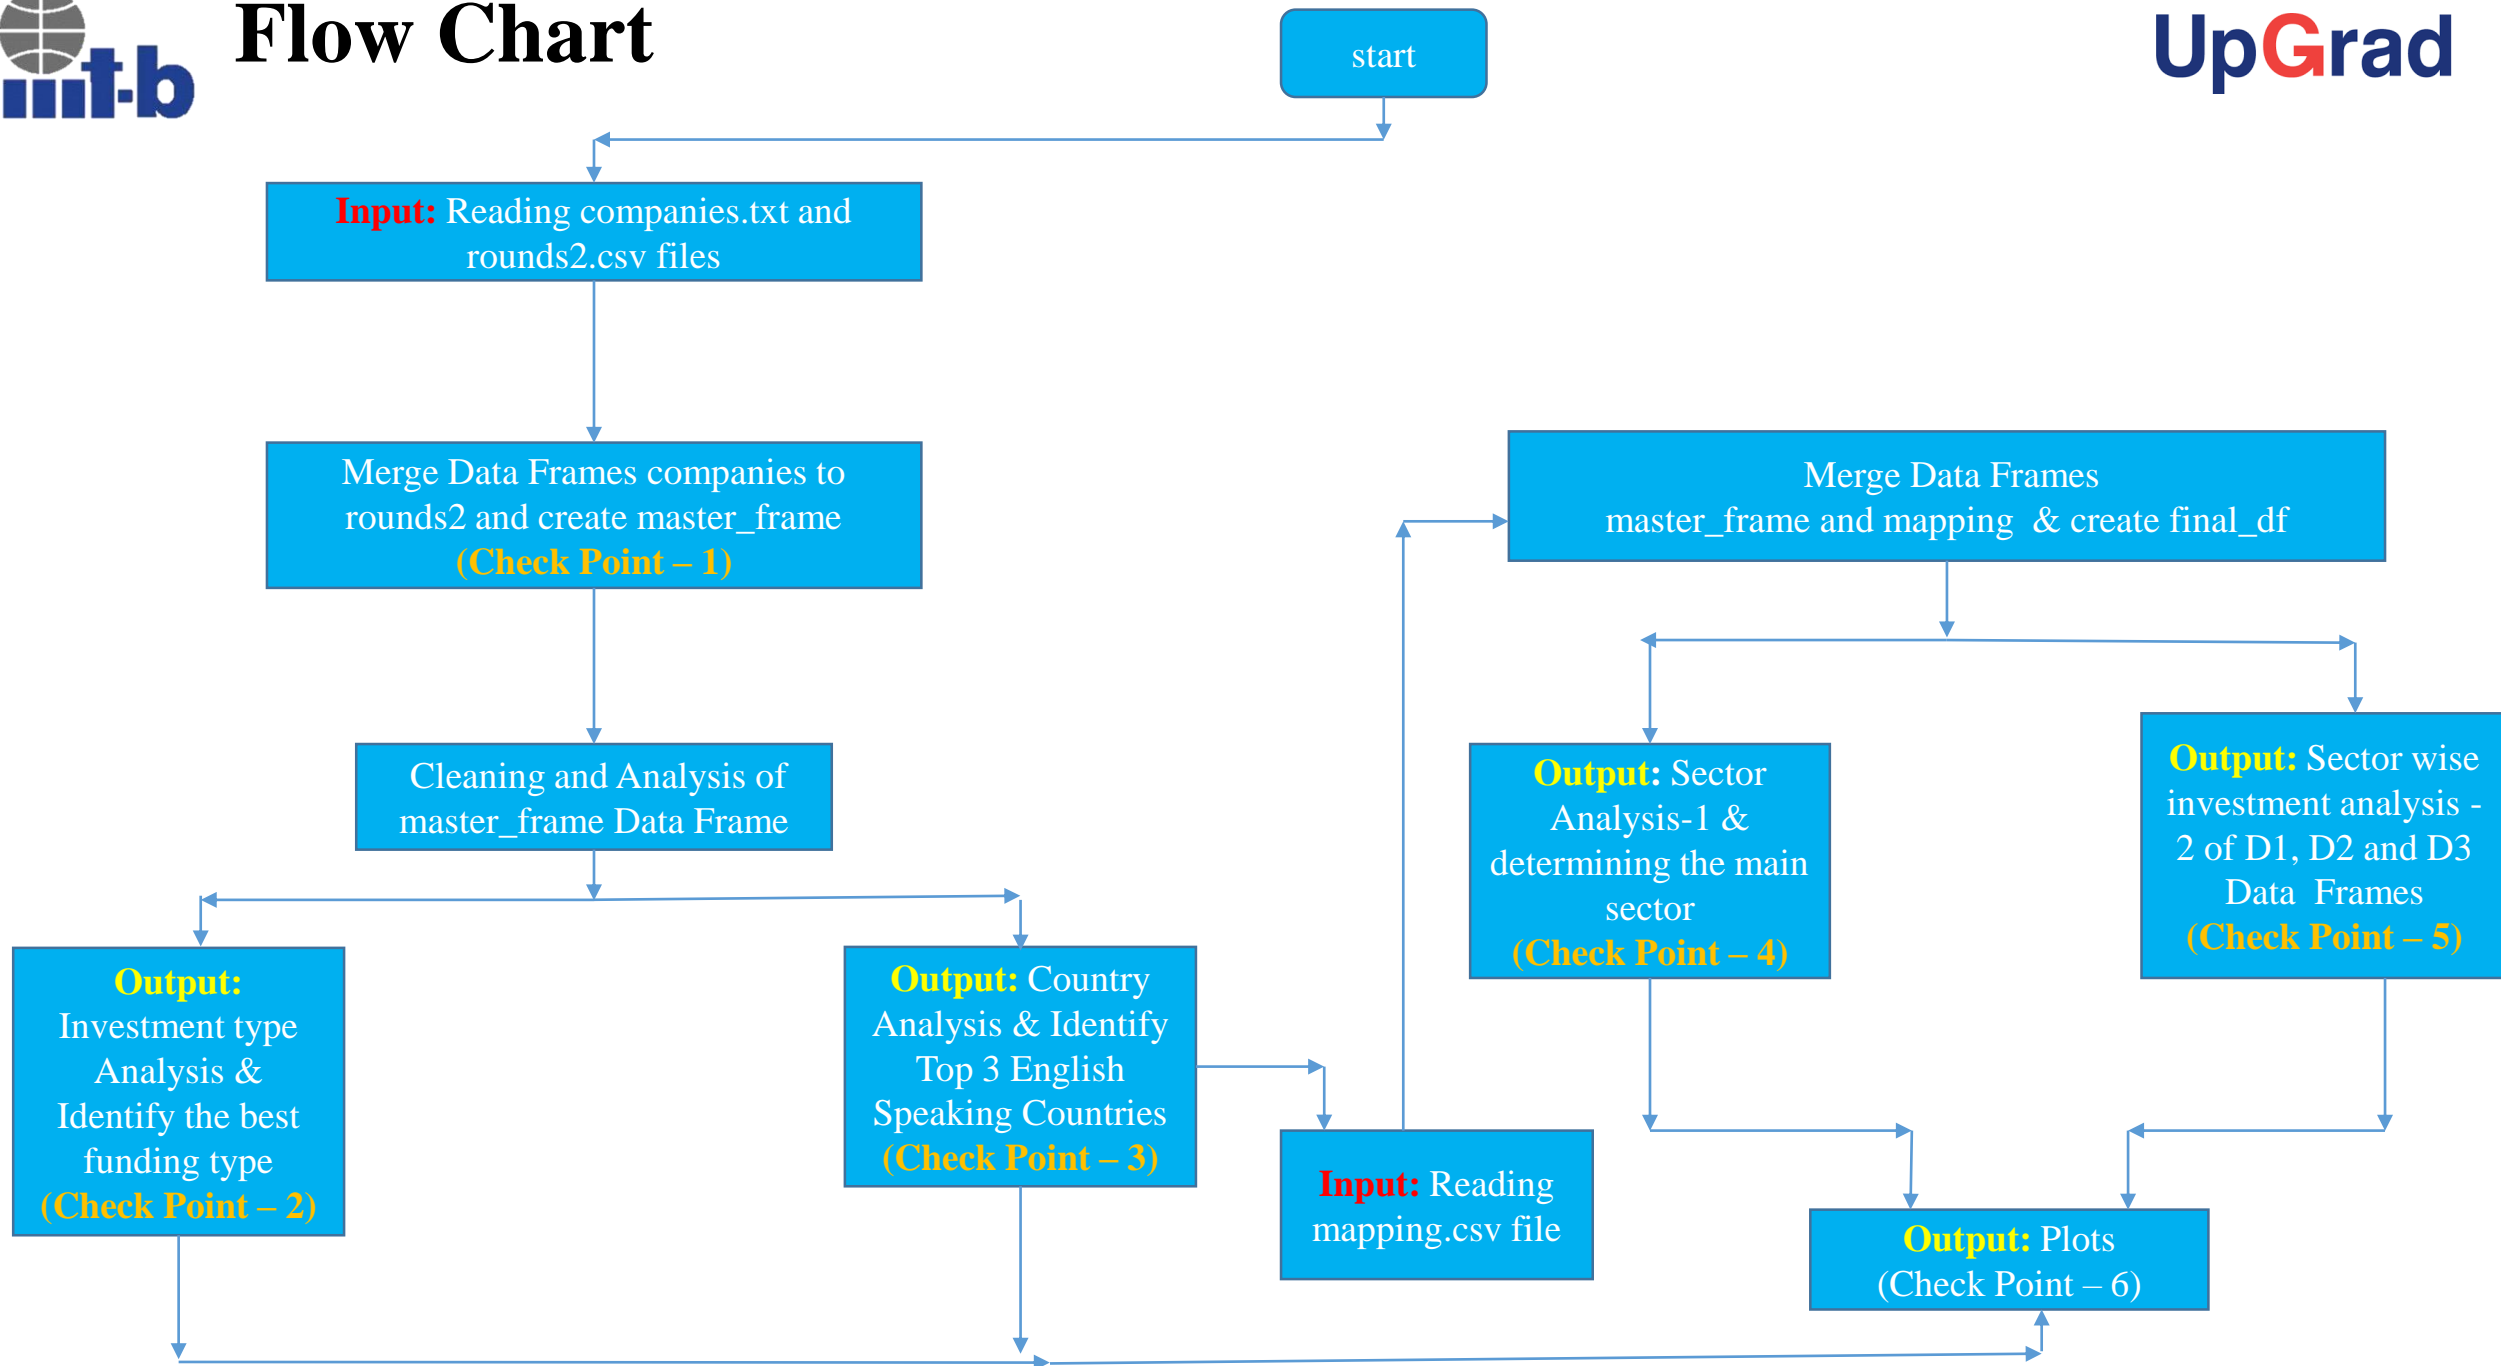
iiit-b

Flow Chart

UpGrad

start

Input: Reading companies.txt and rounds2.csv files

Merge Data Frames companies to rounds2 and create master_frame (Check Point – 1)

Cleaning and Analysis of master_frame Data Frame

Output: Investment type Analysis & Identify the best funding type (Check Point – 2)

Output: Country Analysis & Identify Top 3 English Speaking Countries (Check Point – 3)

Input: Reading mapping.csv file

Merge Data Frames master_frame and mapping & create final_df

Output: Sector Analysis-1 & determining the main sector (Check Point – 4)

Output: Sector wise investment analysis - 2 of D1, D2 and D3 Data Frames (Check Point – 5)

Output: Plots (Check Point – 6)